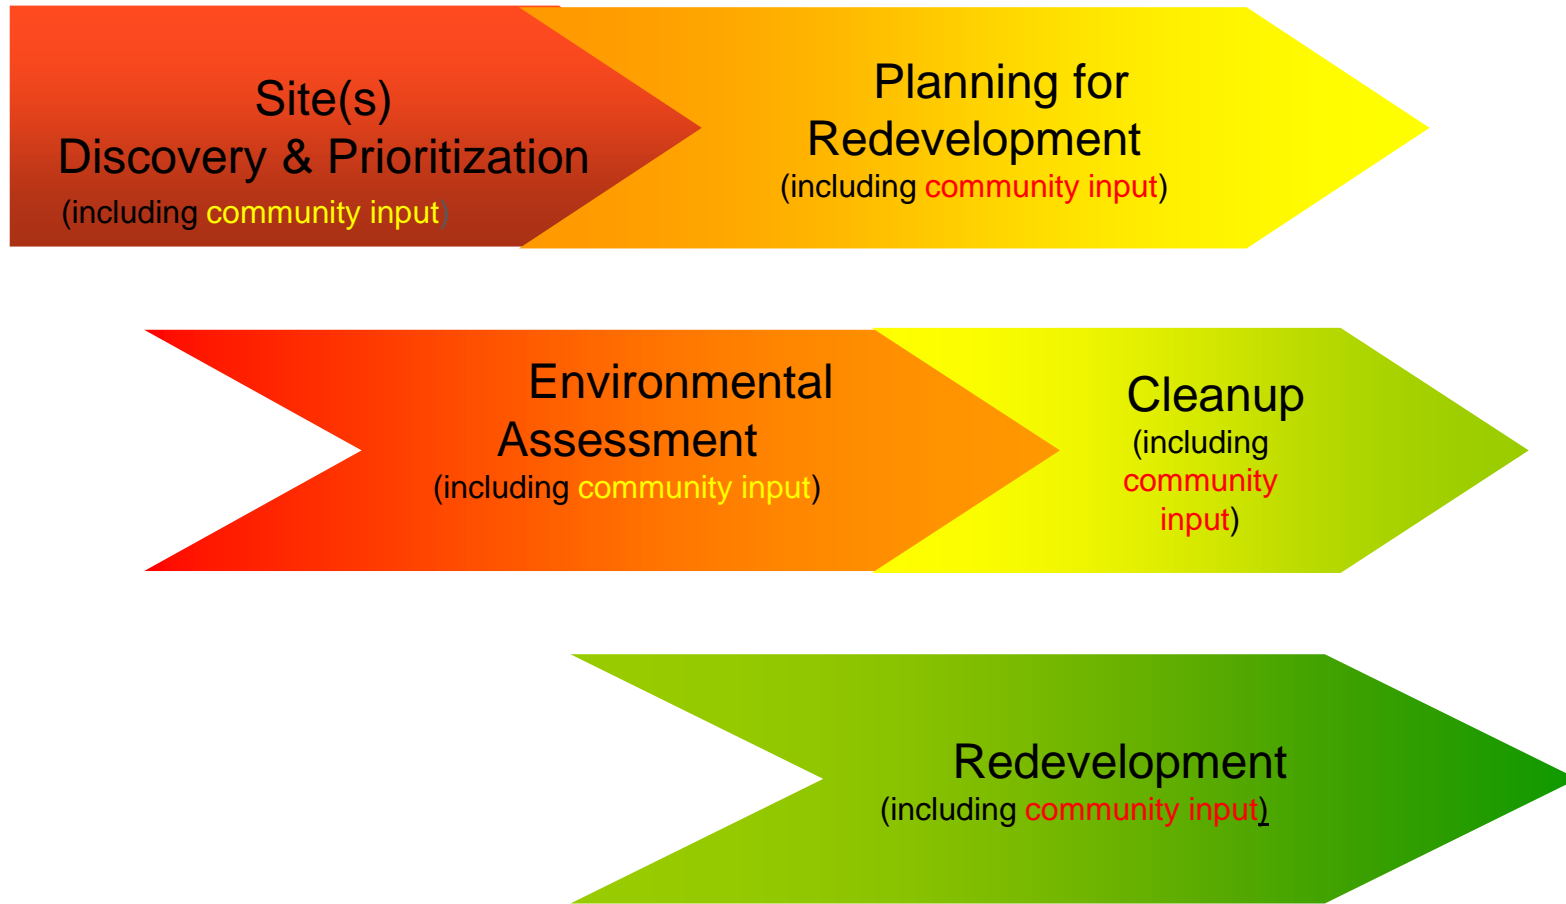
Site(s)
Discovery & Prioritization
(including community input)

Planning for
Redevelopment
(including community input)

Environmental
Assessment
(including community input)

Cleanup
(including community input)

Redevelopment
(including community input)